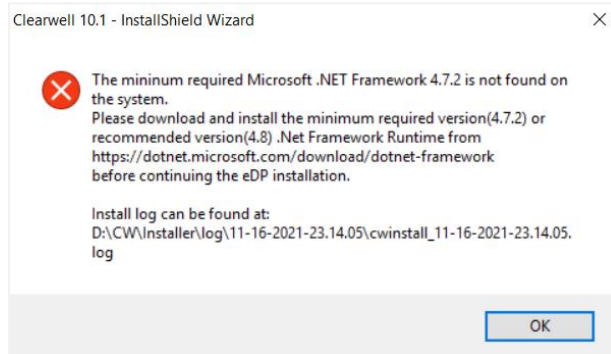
Clearwell 10.1 - InstallShield Wizard

The mininum required Microsoft .NET Framework 4.7.2 is not found on the system.
Please download and install the minimum required version(4.7.2) or recommended version(4.8) .Net Framework Runtime from https://dotnet.microsoft.com/download/dotnet-framework before continuing the eDP installation.

Install log can be found at:
D:\CW\Installer\log\11-16-2021-23.14.05\cwinstall_11-16-2021-23.14.05.log

OK